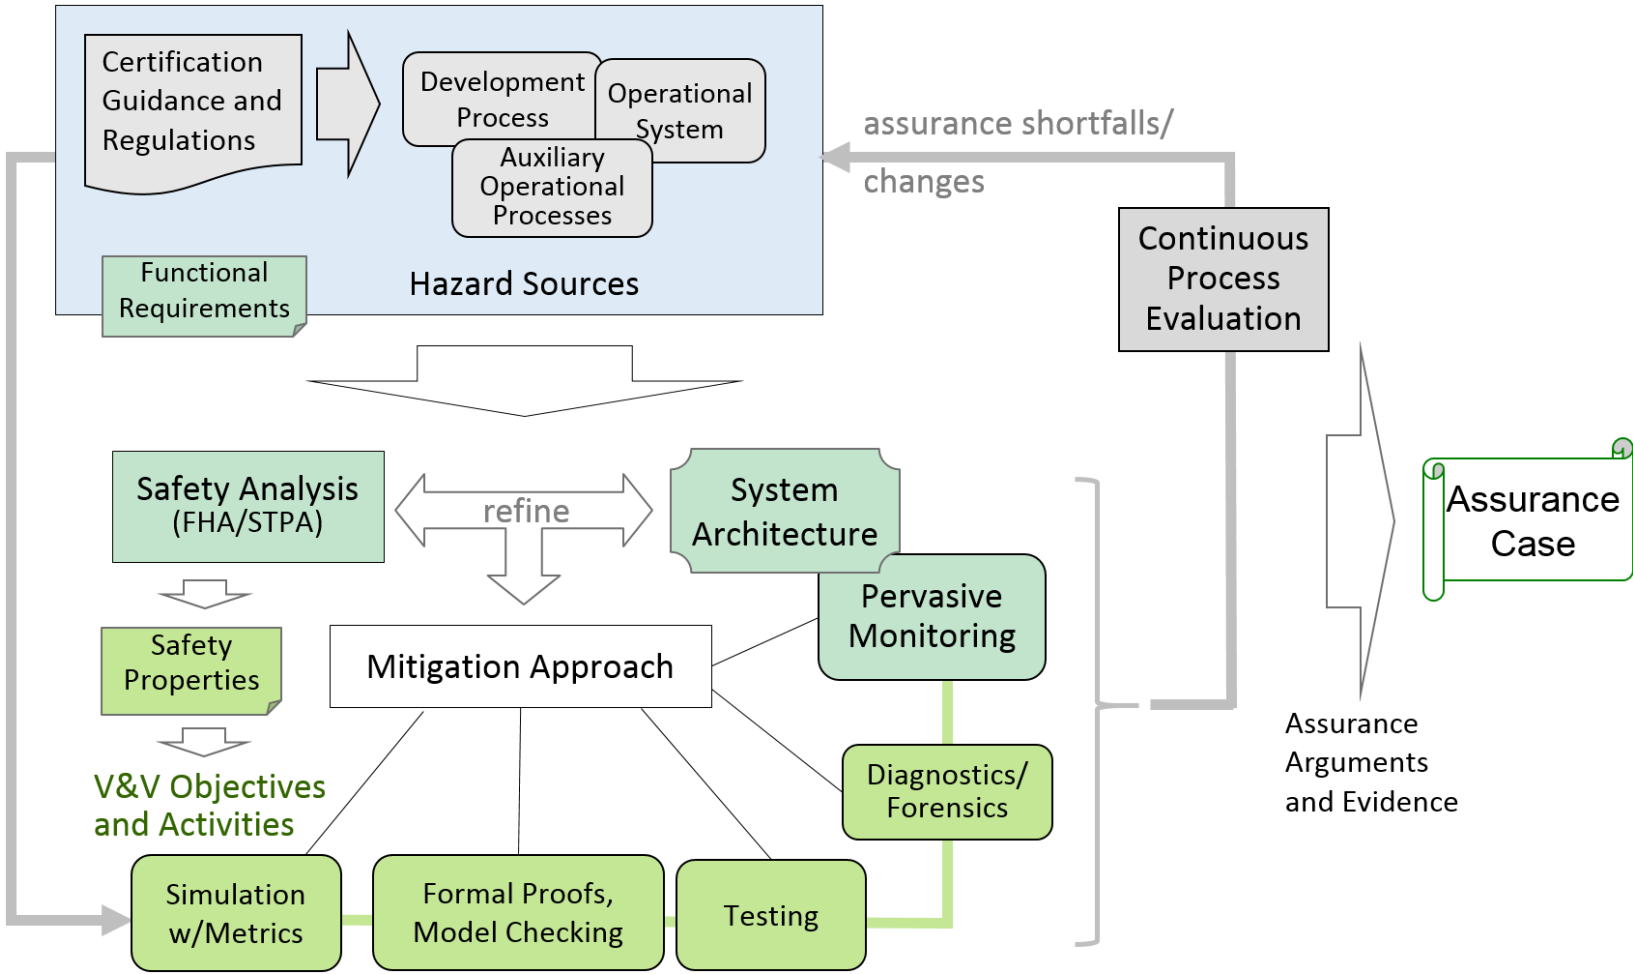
Certification Guidance and Regulations

Development Process

Operational System

Auxiliary Operational Processes

Functional Requirements

Hazard Sources

assurance shortfalls/ changes

Continuous Process Evaluation

Safety Analysis (FHA/STPA)

refine

System Architecture

Assurance Case

Pervasive Monitoring

Safety Properties

Mitigation Approach

V&V Objectives and Activities

Diagnostics/ Forensics

Assurance Arguments and Evidence

Simulation w/Metrics

Formal Proofs, Model Checking

Testing